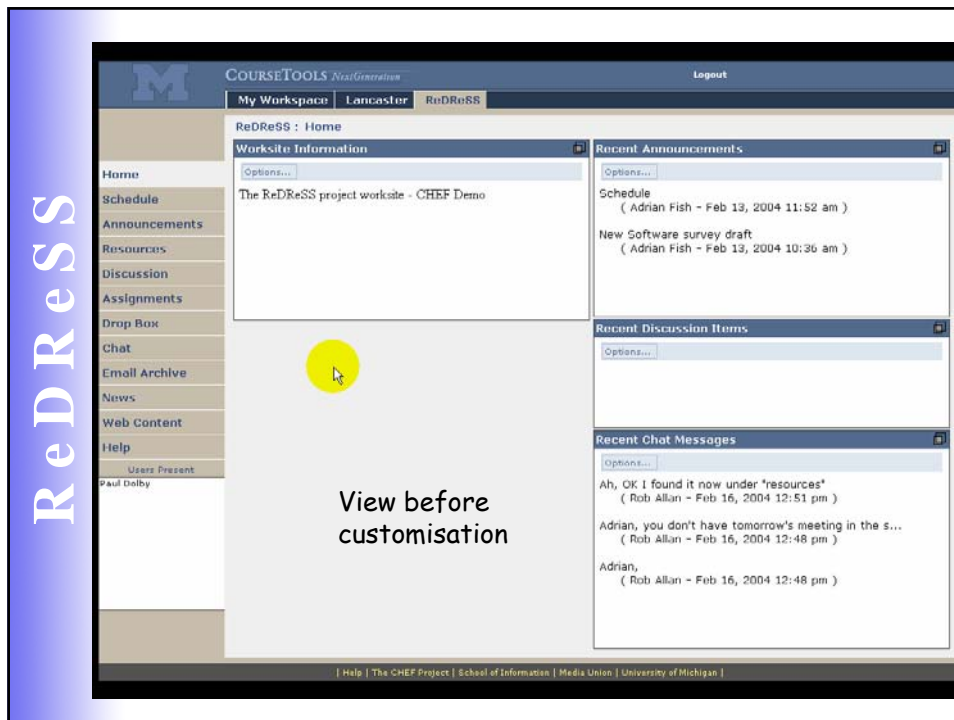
ReDReSS

COURSETOOLS NextGeneration

Logout

My Workspace | Lancaster | ReDReSS

ReDReSS : Home

Home
Schedule
Announcements
Resources
Discussion
Assignments
Drop Box
Chat
Email Archive
News
Web Content
Help
Users Present
Paul Dolby

Worksite Information
Options...
The ReDReSS project worksite - CHEF Demo

Recent Announcements
Options...
Schedule
( Adrian Fish - Feb 13, 2004 11:52 am )
New Software survey draft
( Adrian Fish - Feb 13, 2004 10:36 am )

Recent Discussion Items
Options...

Recent Chat Messages
Options...
Ah, OK I found it now under "resources"
( Rob Allan - Feb 16, 2004 12:51 pm )
Adrian, you don't have tomorrow's meeting in the s...
( Rob Allan - Feb 16, 2004 12:48 pm )
Adrian,
( Rob Allan - Feb 16, 2004 12:48 pm )

View before customisation

| Help | The CHEF Project | School of Information | Media Union | University of Michigan |